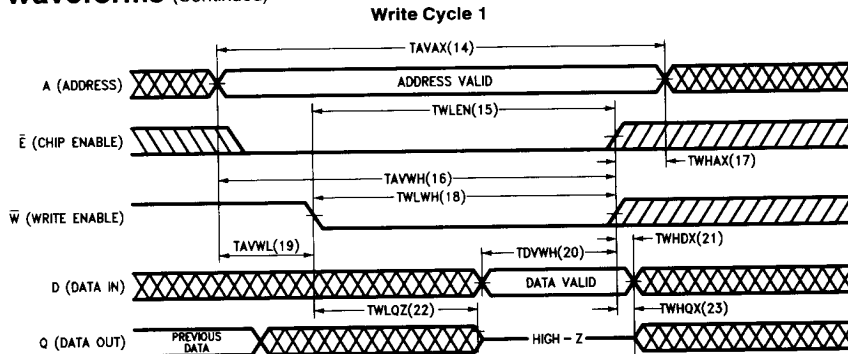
Waveforms (Continued)

Write Cycle 1

TAVAX(14)

A (ADDRESS)

ADDRESS VALID

TWLEN(15)

$\bar{E}$ (CHIP ENABLE)

TWHAX(17)

TAVWH(16)

TWLWH(18)

$\bar{W}$ (WRITE ENABLE)

TAVWL(19)

TDVWH(20)

TWHDX(21)

D (DATA IN)

DATA VALID

TWLQZ(22)

TWHQX(23)

Q (DATA OUT)

PREVIOUS DATA

HIGH - Z